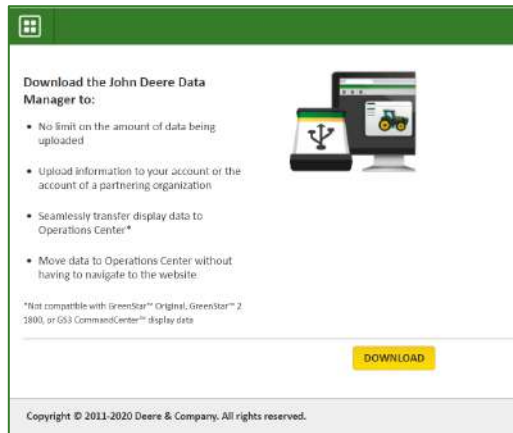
Download the John Deere Data Manager to:

• No limit on the amount of data being uploaded

• Upload information to your account or the account of a partnering organization

• Seamlessly transfer display data to Operations Center*

• Move data to Operations Center without having to navigate to the website

*Not compatible with GreenStar™ Original, GreenStar™ 2 1800, or GS3 CommandCenter™ display data

DOWNLOAD

Copyright © 2011-2020 Deere & Company. All rights reserved.